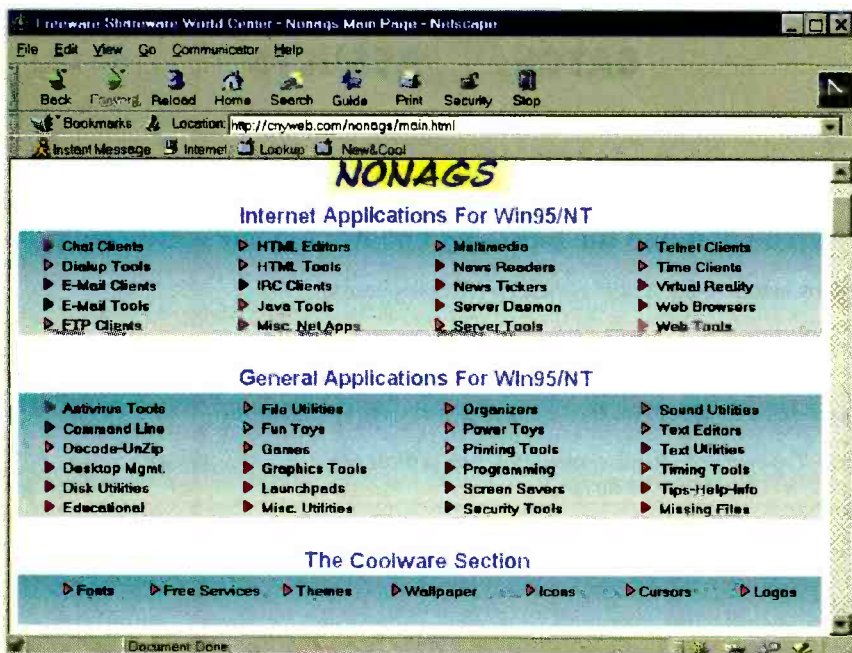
Freeware Shareware World Center - Nonags Main Page - Netscape

File Edit View Go Communicator Help

Back Forward Reload Home Search Guide Print Security Stop

Bookmarks Location: http://cnyweb.com/nonags/main.html

Instant Message Internet Lookup New&Cool

NONAGS

Internet Applications For Win95/NT

Chat Clients
Dialup Tools
E-Mail Clients
E-Mail Tools
FTP Clients

HTML Editors
HTML Tools
IRC Clients
Java Tools
Misc. NetApps

Multimedia
News Readers
News Tickers
Server Daemon
Server Tools

Telnet Clients
Time Clients
Virtual Reality
Web Browsers
Web Tools

General Applications For Win95/NT

Antivirus Tools
Command Line
Decode-UnZip
Desktop Mgmt.
Disk Utilities
Educational

File Utilities
Fun Toys
Games
Graphics Tools
Launchpads
Misc. Utilities

Organizers
Power Toys
Printing Tools
Programming
Screen Savers
Security Tools

Sound Utilities
Text Editors
Text Utilities
Timing Tools
Tips-Help-Info
Missing Files

The Coolware Section

Fonts Free Services Themes Wallpaper Icons Cursors Logos

Document: Done